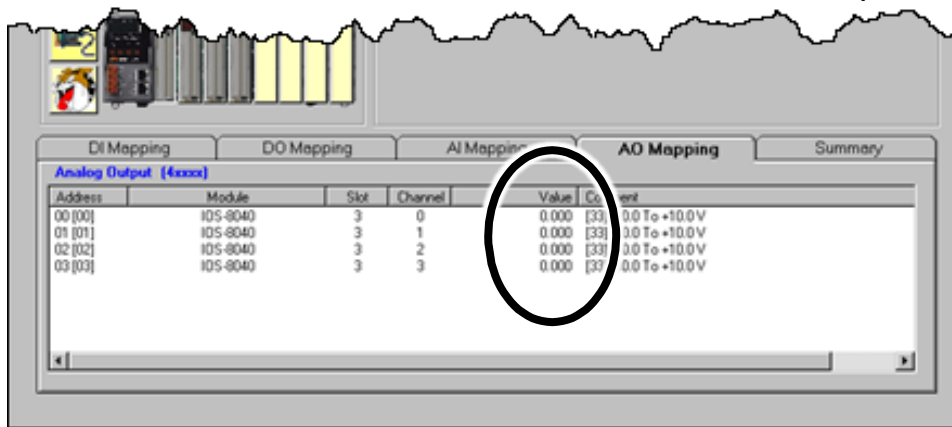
DI Mapping | DO Mapping | AI Mapping | AO Mapping | Summary

Analog Output [4xxxx]

| Address | Module | Slot | Channel | Value | Comment |
|---|---|---|---|---|---|
| 00 [00] | IOS-8040 | 3 | 0 | 0.000 | [33] 0.0 To +10.0 V |
| 01 [01] | IOS-8040 | 3 | 1 | 0.000 | [33] 0.0 To +10.0 V |
| 02 [02] | IOS-8040 | 3 | 2 | 0.000 | [33] 0.0 To +10.0 V |
| 03 [03] | IOS-8040 | 3 | 3 | 0.000 | [33] 0.0 To +10.0 V |